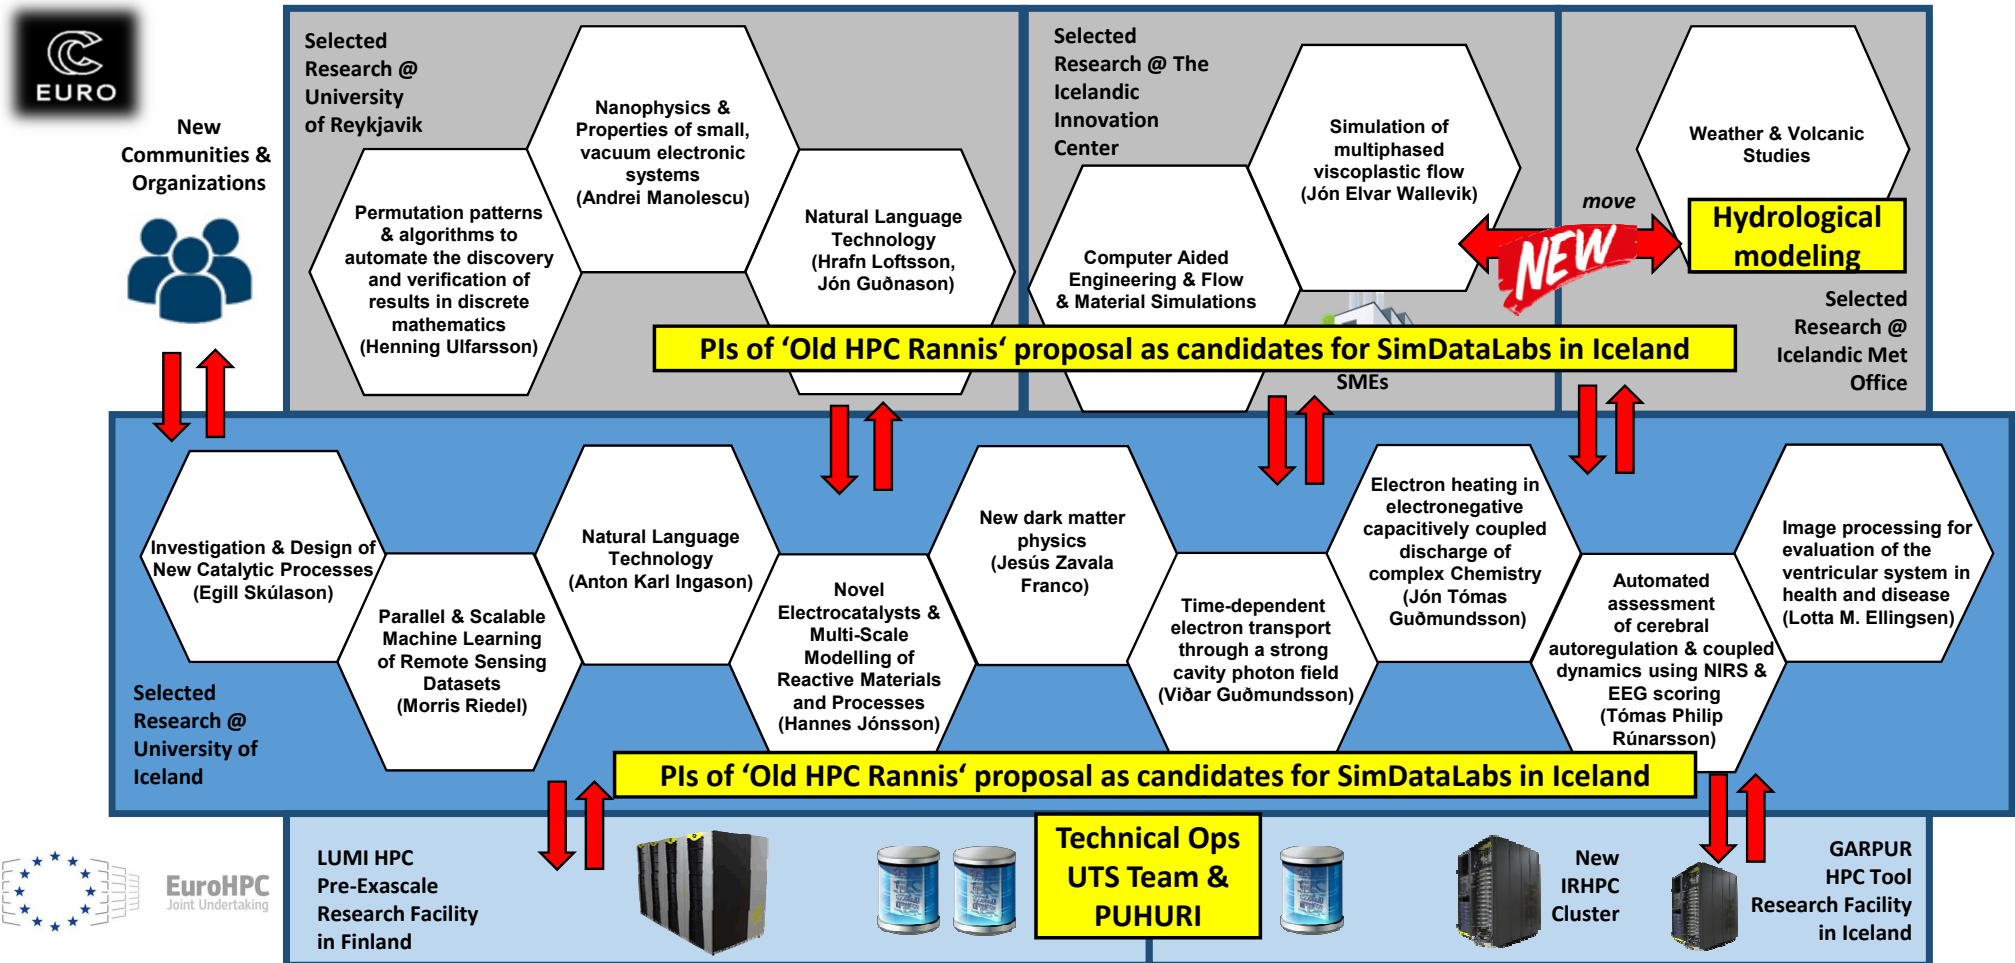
EURO

New Communities & Organizations

Selected Research @ University of Reykjavik

Nanophysics & Properties of small, vacuum electronic systems (Andrei Manolescu)

Permutation patterns & algorithms to automate the discovery and verification of results in discrete mathematics (Henning Ulfarsson)

Natural Language Technology (Hrafn Loftsson, Jón Guðnason)

Selected Research @ The Icelandic Innovation Center

Simulation of multiphased viscoplastic flow (Jón Elvar Wallevik)

Computer Aided Engineering & Flow & Material Simulations

Weather & Volcanic Studies

move

NEW

Hydrological modeling

Selected Research @ Icelandic Met Office

PIs of 'Old HPC Rannis' proposal as candidates for SimDataLabs in Iceland

SMEs

Investigation & Design of New Catalytic Processes (Egill Skúlason)

Parallel & Scalable Machine Learning of Remote Sensing Datasets (Morris Riedel)

Natural Language Technology (Anton Karl Ingason)

Novel Electrocatalysts & Multi-Scale Modelling of Reactive Materials and Processes (Hannes Jónsson)

New dark matter physics (Jesús Zavala Franco)

Time-dependent electron transport through a strong cavity photon field (Viðar Guðmundsson)

Electron heating in electronegative capacitively coupled discharge of complex Chemistry (Jón Tómas Guðmundsson)

Automated assessment of cerebral autoregulation & coupled dynamics using NIRS & EEG scoring (Tómas Philip Rúnarsson)

Image processing for evaluation of the ventricular system in health and disease (Lotta M. Ellingsen)

Selected Research @ University of Iceland

PIs of 'Old HPC Rannis' proposal as candidates for SimDataLabs in Iceland

EuroHPC Joint Undertaking

LUMI HPC Pre-Exascale Research Facility in Finland

Technical Ops UTS Team & PUHURI

New IRHPC Cluster

GARPUR HPC Tool Research Facility in Iceland